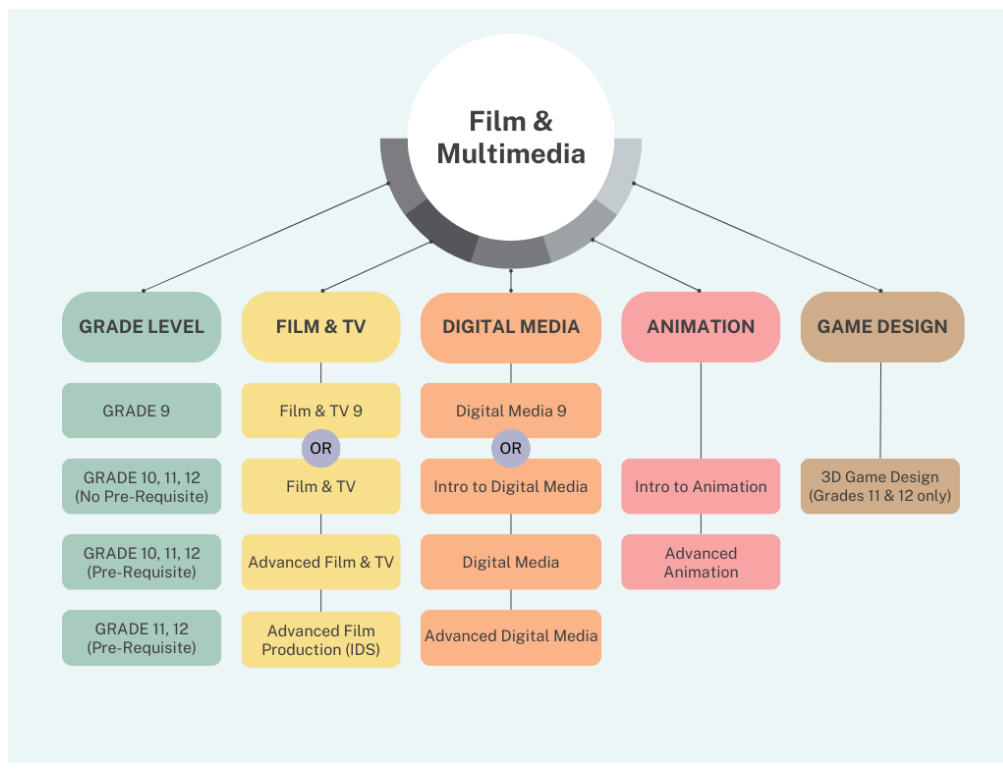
Film & Multimedia

| GRADE LEVEL | FILM & TV | DIGITAL MEDIA | ANIMATION | GAME DESIGN |
|---|---|---|---|---|
| GRADE 9 | Film & TV 9 | Digital Media 9 | | |
| | OR | OR | | |
| GRADE 10, 11, 12 (No Pre-Requisite) | Film & TV | Intro to Digital Media | Intro to Animation | 3D Game Design (Grades 11 & 12 only) |
| GRADE 10, 11, 12 (Pre-Requisite) | Advanced Film & TV | Digital Media | Advanced Animation | |
| GRADE 11, 12 (Pre-Requisite) | Advanced Film Production (IDS) | Advanced Digital Media | | |